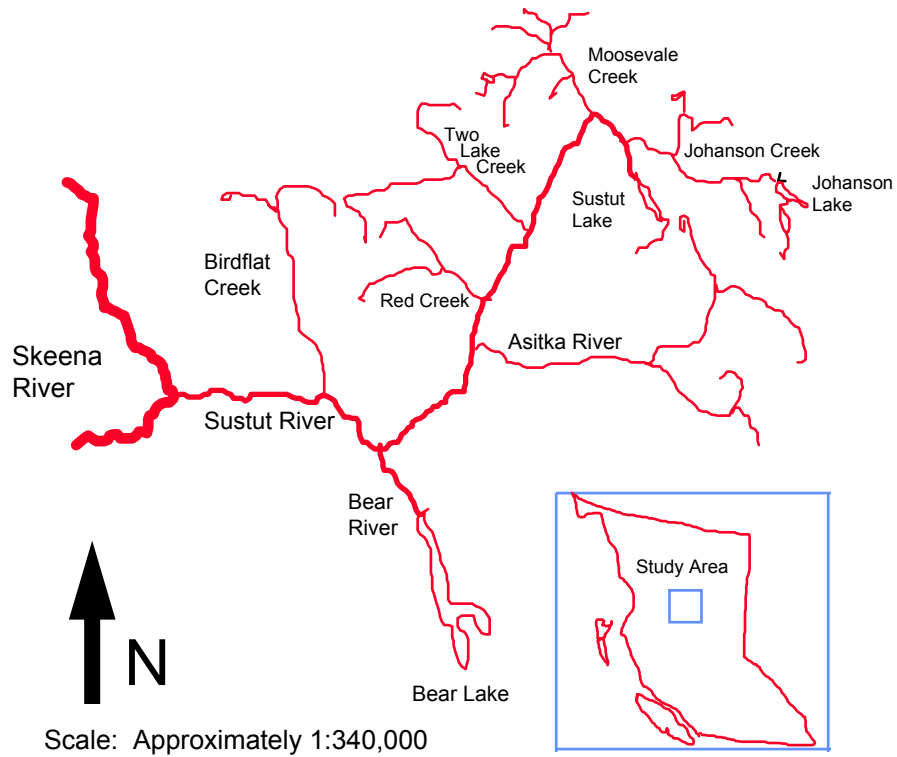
Moosevale Creek

Two Lake Creek

Johanson Creek

Johanson Lake

Sustut Lake

Birdflat Creek

Red Creek

Asitka River

Skeena River

Sustut River

Bear River

Study Area

N

Bear Lake

Scale: Approximately 1:340,000